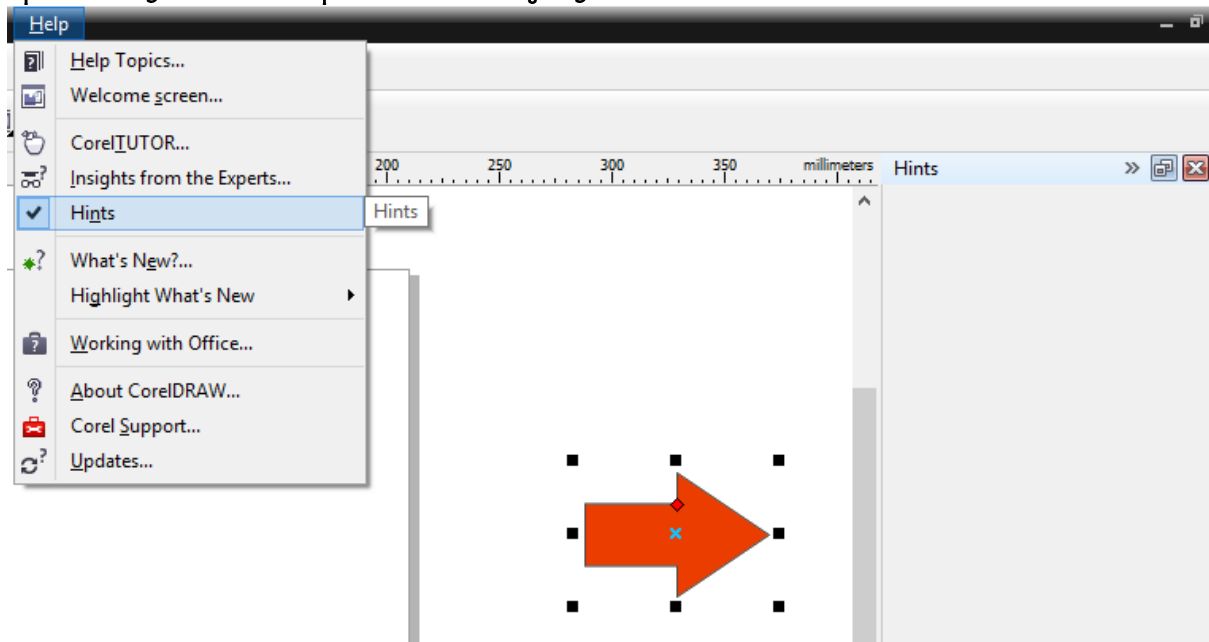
Help

Help Topics...
Welcome screen...

CorelTUTOR...
Insights from the Experts...
Hints

What's New?...
Highlight What's New

Working with Office...

About CorelDRAW...
Corel Support...
Updates...

Hints

200 250 300 350 millimeters

Hints